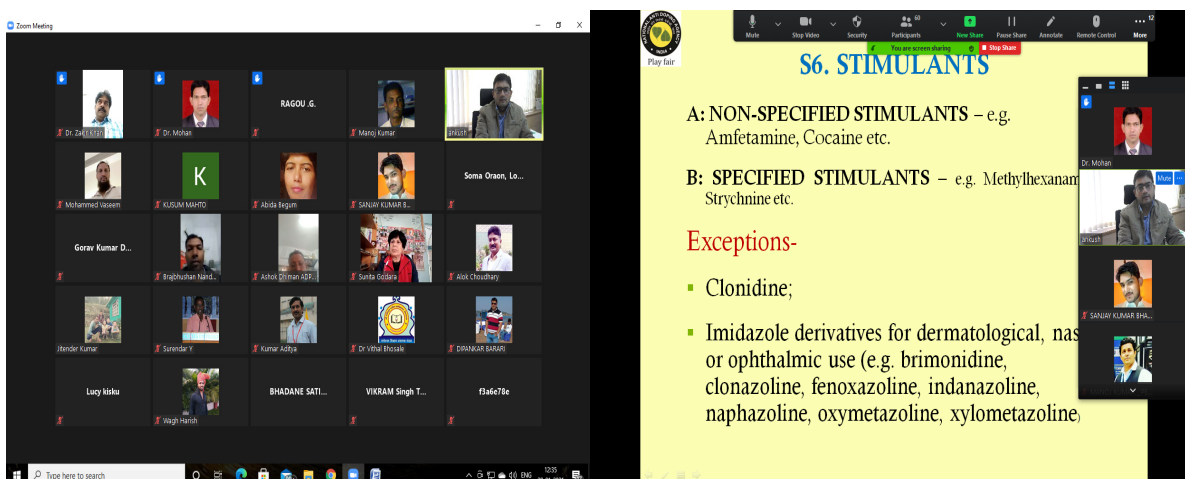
Zoom Meeting

Dr. Zakir Khan
Dr. Mohan
RAGOU .G.
Manoj Kumar
ankush
Mohammed Vaseem
K
KUSUM MAHTO
Abida Begum
SANJAY KUMAR B...
Soma Oraon, Lo...
Gorav Kumar D...
Brajbhushan Nand...
Ashok Dhiman ADP...
Sunita Godara
Alok Choudhary
Jitender Kumar
Surendar Y
Kumar Aditya
Dr Vithal Bhosale
DIPANKAR BARARI
Lucy kisku
Wagh Harish
BHADANE SATI...
VIKRAM Singh T...
f3a6e78e

Type here to search
12:35
ENG

Mute
Stop Video
Security
Participants 60
New Share
Pause Share
Annotate
Remote Control
More
You are screen sharing
Stop Share

INDIA
Play fair

S6. STIMULANTS

A: NON-SPECIFIED STIMULANTS – e.g. Amfetamine, Cocaine etc.

B: SPECIFIED STIMULANTS – e.g. Methylhexanam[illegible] Strychnine etc.

Exceptions-

Clonidine;

Imidazole derivatives for dermatological, nas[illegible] or ophthalmic use (e.g. brimonidine, clonazoline, fenoxazoline, indanazoline, naphazoline, oxymetazoline, xylometazoline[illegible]

Dr. Mohan
Mute
ankush
SANJAY KUMAR BHA...